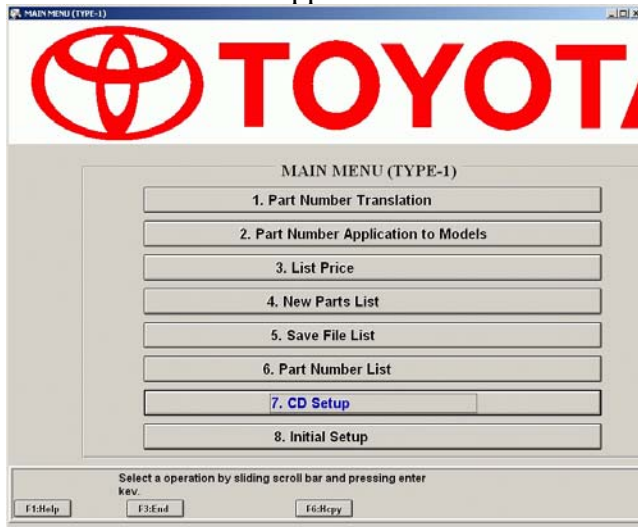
MAIN MENU (TYPE-1)

TOYOTA

MAIN MENU (TYPE-1)

1. Part Number Translation

2. Part Number Application to Models

3. List Price

4. New Parts List

5. Save File List

6. Part Number List

7. CD Setup

8. Initial Setup

Select a operation by sliding scroll bar and pressing enter key.

F1:Help

F3:End

F6:Hcpy